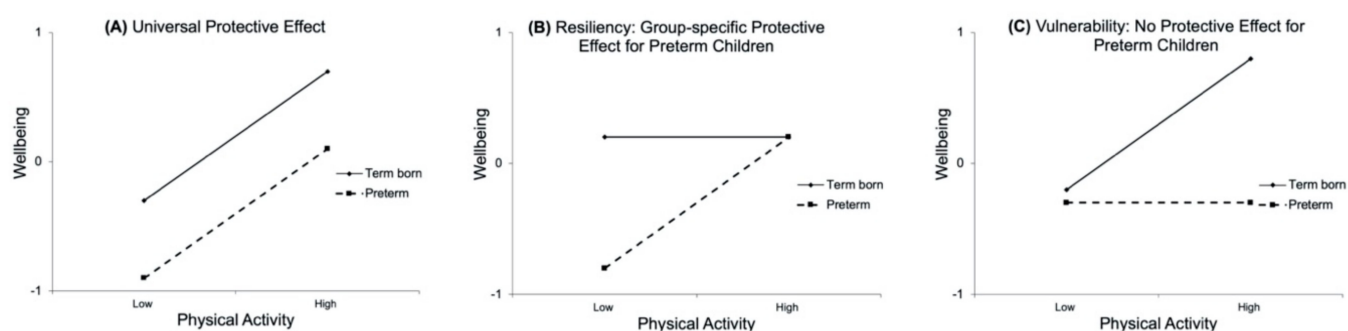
(A) Universal Protective Effect

1

0

-1

Wellbeing

Term born
Preterm

Low
High
Physical Activity

(B) Resiliency: Group-specific Protective Effect for Preterm Children

1

0

-1

Wellbeing

Term born
Preterm

Low
High
Physical Activity

(C) Vulnerability: No Protective Effect for Preterm Children

1

0

-1

Wellbeing

Term born
Preterm

Low
High
Physical Activity